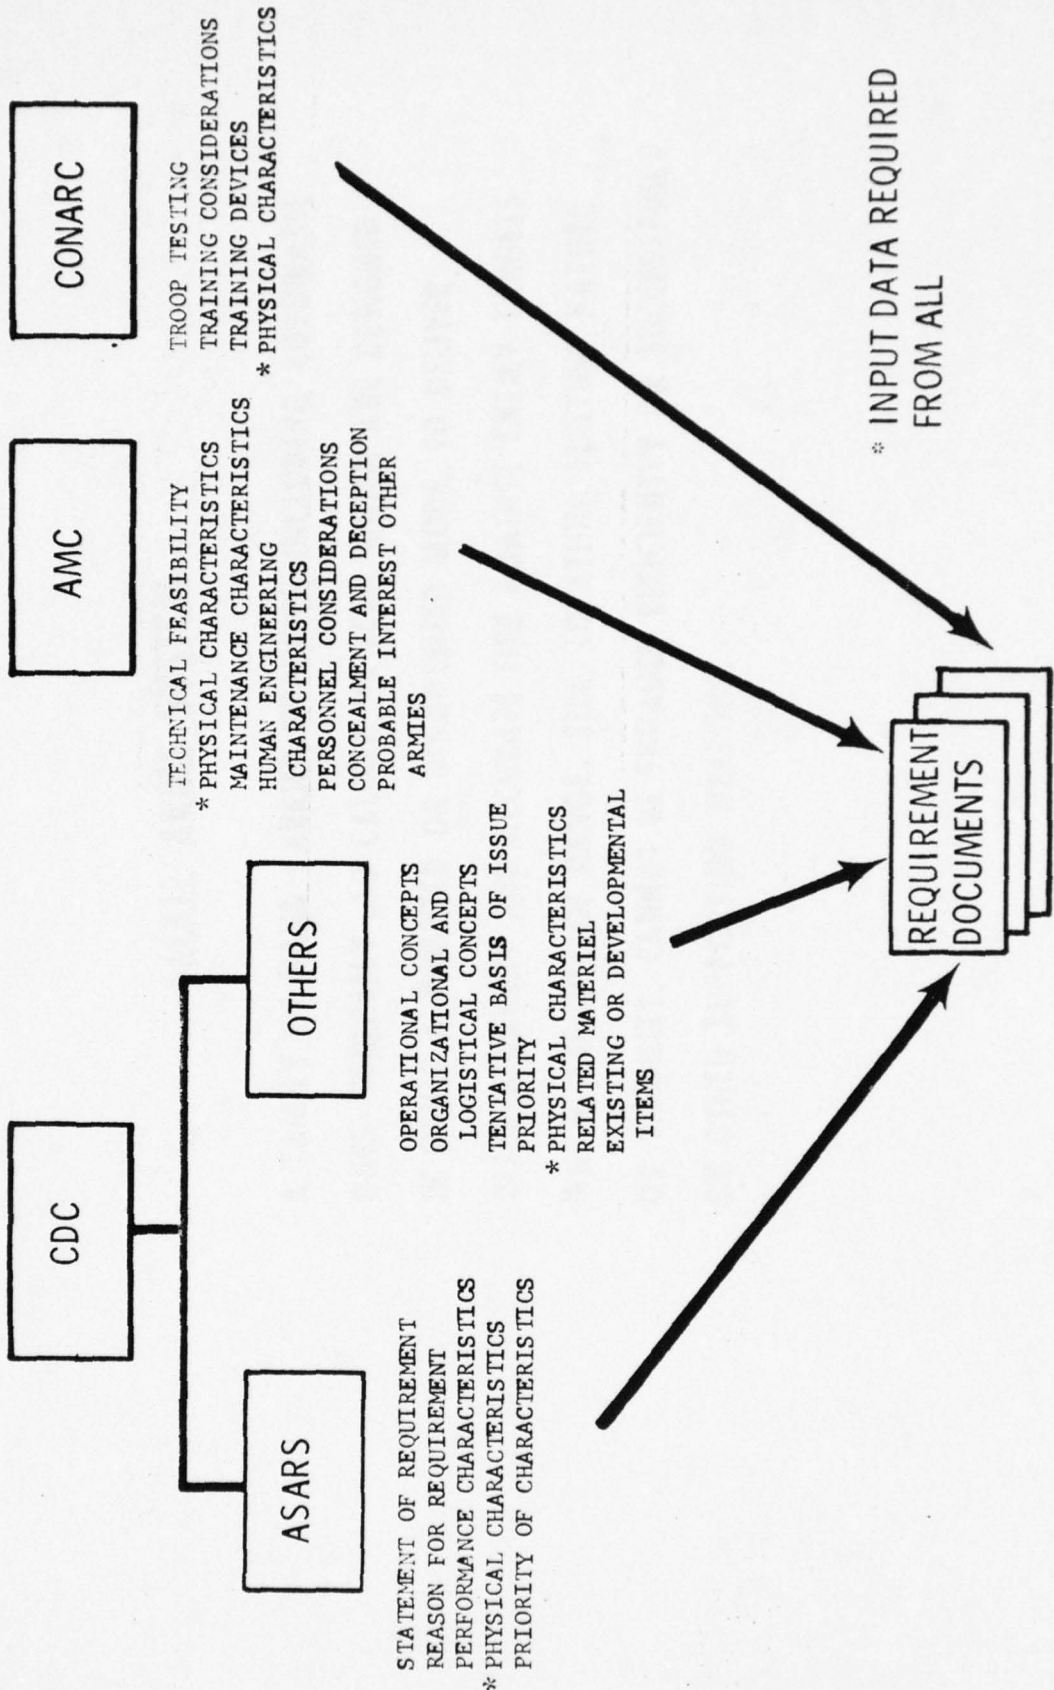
CDC

ASARS

OTHERS

AMC

CONARC

STATEMENT OF REQUIREMENT
REASON FOR REQUIREMENT
PERFORMANCE CHARACTERISTICS
* PHYSICAL CHARACTERISTICS
PRIORITY OF CHARACTERISTICS

OPERATIONAL CONCEPTS
ORGANIZATIONAL AND LOGISTICAL CONCEPTS
TENTATIVE BASIS OF ISSUE
PRIORITY
* PHYSICAL CHARACTERISTICS
RELATED MATERIEL
EXISTING OR DEVELOPMENTAL ITEMS

TECHNICAL FEASIBILITY
* PHYSICAL CHARACTERISTICS
MAINTENANCE CHARACTERISTICS
HUMAN ENGINEERING CHARACTERISTICS
PERSONNEL CONSIDERATIONS
CONCEALMENT AND DECEPTION
PROBABLE INTEREST OTHER ARMIES

TROOP TESTING
TRAINING CONSIDERATIONS
TRAINING DEVICES
* PHYSICAL CHARACTERISTICS

REQUIREMENT DOCUMENTS

* INPUT DATA REQUIRED FROM ALL